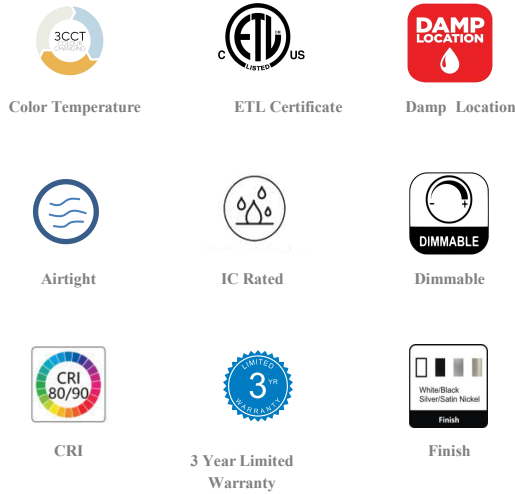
3CCT
COLOUR CHANGING

Color Temperature

C ETL US
LISTED

ETL Certificate

DAMP LOCATION

Damp Location

Airtight

IC Rated

- +
DIMMABLE

Dimmable

CRI 80/90

CRI

LIMITED
3 YR
WARRANTY

3 Year Limited Warranty

White/Black
Silver/Satin Nickel
Finish

Finish